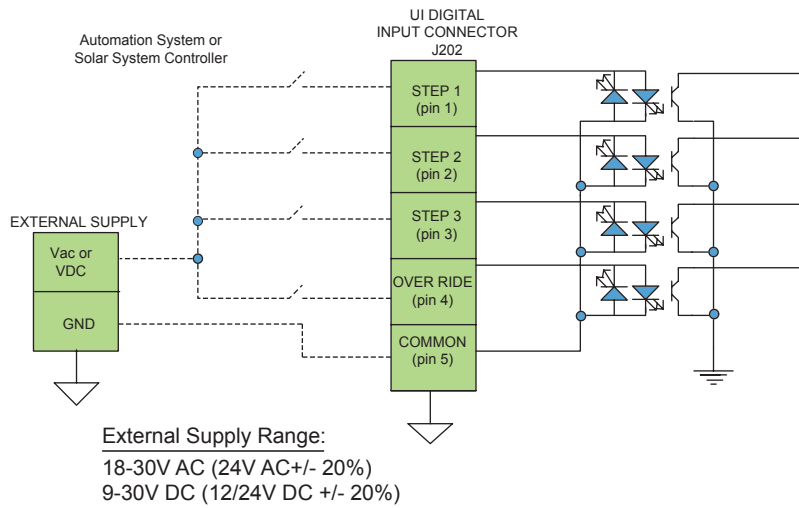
UI DIGITAL
INPUT CONNECTOR
J202

Automation System or
Solar System Controller

STEP 1
(pin 1)

STEP 2
(pin 2)

EXTERNAL SUPPLY

STEP 3
(pin 3)

Vac or
VDC

OVER RIDE
(pin 4)

GND

COMMON
(pin 5)

External Supply Range:
18-30V AC (24V AC+/- 20%)
9-30V DC (12/24V DC +/- 20%)